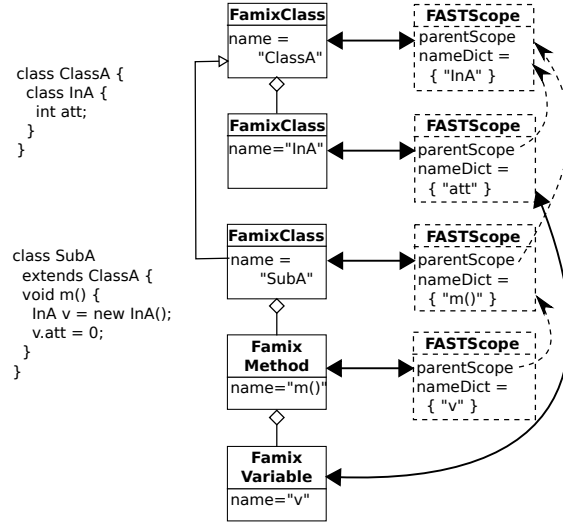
class ClassA {
 class InA {
  int att;
 }
}

class SubA
 extends ClassA {
 void m() {
  InA v = new InA();
  v.att = 0;
 }
}

FamixClass
name = "ClassA"

FamixClass
name="InA"

FamixClass
name = "SubA"

Famix Method
name="m()"

Famix Variable
name="v"

FASTScope
parentScope
nameDict = { "InA" }

FASTScope
parentScope
nameDict = { "att" }

FASTScope
parentScope
nameDict = { "m()" }

FASTScope
parentScope
nameDict = { "v" }